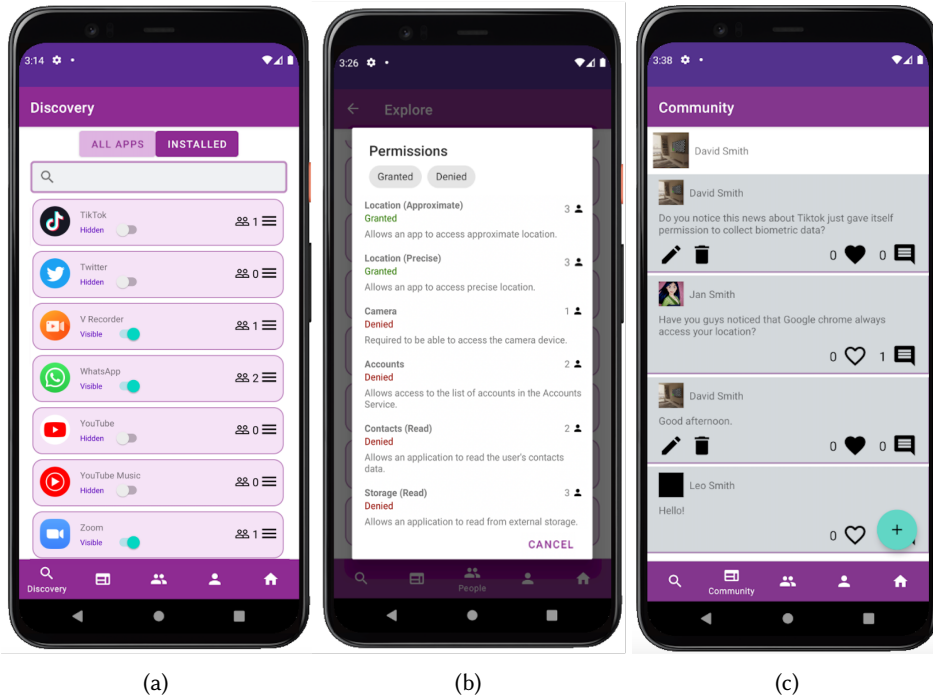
3:14

Discovery

ALL APPS INSTALLED

TikTok
Hidden
1

Twitter
Hidden
0

V Recorder
Visible
1

WhatsApp
Visible
2

YouTube
Hidden
0

YouTube Music
Hidden
0

Zoom
Visible
1

Discovery

3:26

Explore

Permissions

Granted Denied

Location (Approximate) 3
Granted
Allows an app to access approximate location.

Location (Precise) 3
Granted
Allows an app to access precise location.

Camera 1
Denied
Required to be able to access the camera device.

Accounts 2
Denied
Allows access to the list of accounts in the Accounts Service.

Contacts (Read) 2
Denied
Allows an application to read the user's contacts data.

Storage (Read) 3
Denied
Allows an application to read from external storage.

CANCEL

People

3:38

Community

David Smith

David Smith
Do you notice this news about Tiktok just gave itself permission to collect biometric data?
0 0

Jan Smith
Have you guys noticed that Google chrome always access your location?
0 1

David Smith
Good afternoon.
0 0

Leo Smith
Hello!
0

Community

(a)

(b)

(c)